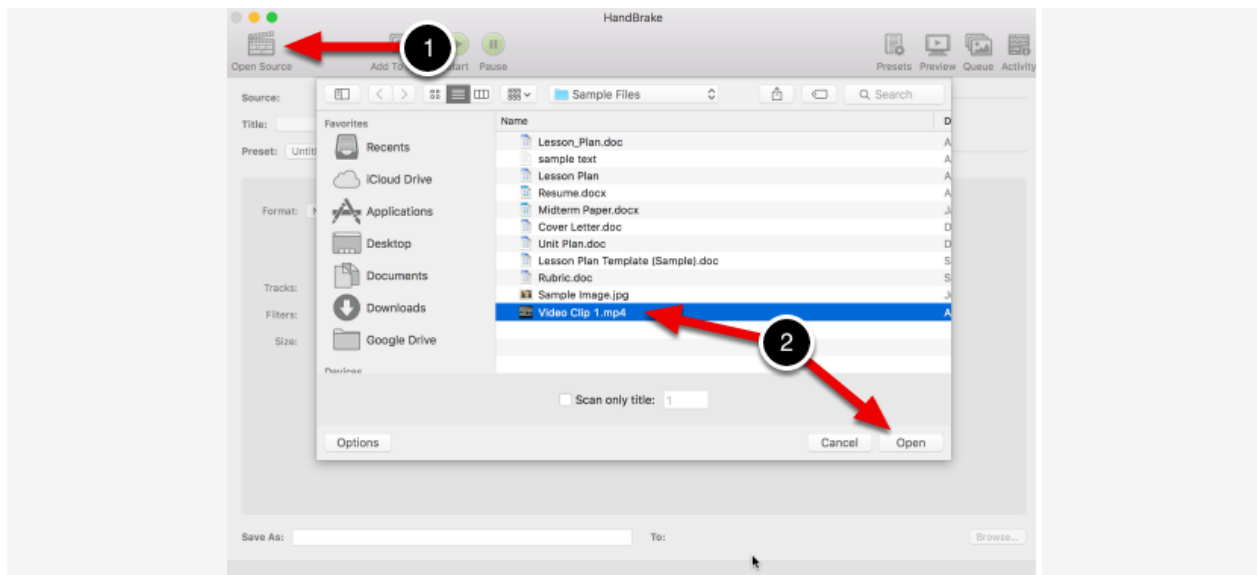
HandBrake

Open Source
Add To
1
tart
Pause
Presets
Preview
Queue
Activity

Source:
Title:
Preset: Untit

Format:
Tracks:
Filters:
Size:

Sample Files
Search

Favorites
Recents
iCloud Drive
Applications
Desktop
Documents
Downloads
Google Drive
Devices

| Name | D |
|---|---|
| Lesson_Plan.doc | A |
| sample text | A |
| Lesson Plan | A |
| Resume.docx | A |
| Midterm Paper.docx | J |
| Cover Letter.doc | D |
| Unit Plan.doc | D |
| Lesson Plan Template (Sample).doc | S |
| Rubric.doc | S |
| Sample Image.jpg | J |
| Video Clip 1.mp4 | A |

2

Scan only title: 1

Options
Cancel
Open

Save As:
To:
Browse...